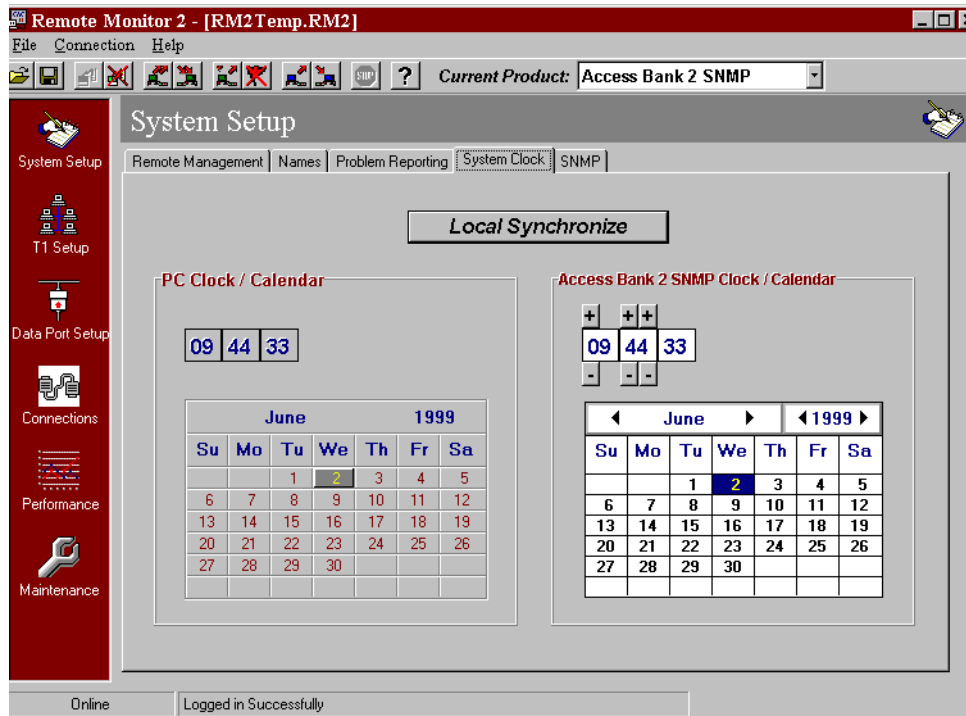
Remote Monitor 2 - [RM2Temp.RM2]

File Connection Help

STOP ?

Current Product: Access Bank 2 SNMP

System Setup

T1 Setup

Data Port Setup

Connections

Performance

Maintenance

System Setup

Remote Management | Names | Problem Reporting | System Clock | SNMP

Local Synchronize

PC Clock / Calendar

09 44 33

June 1999

| Su | Mo | Tu | We | Th | Fr | Sa |
|---|---|---|---|---|---|---|
| | | 1 | 2 | 3 | 4 | 5 |
| 6 | 7 | 8 | 9 | 10 | 11 | 12 |
| 13 | 14 | 15 | 16 | 17 | 18 | 19 |
| 20 | 21 | 22 | 23 | 24 | 25 | 26 |
| 27 | 28 | 29 | 30 | | | |

Access Bank 2 SNMP Clock / Calendar

+ + +

09 44 33

- - -

June 1999

| Su | Mo | Tu | We | Th | Fr | Sa |
|---|---|---|---|---|---|---|
| | | 1 | 2 | 3 | 4 | 5 |
| 6 | 7 | 8 | 9 | 10 | 11 | 12 |
| 13 | 14 | 15 | 16 | 17 | 18 | 19 |
| 20 | 21 | 22 | 23 | 24 | 25 | 26 |
| 27 | 28 | 29 | 30 | | | |

Online | Logged in Successfully